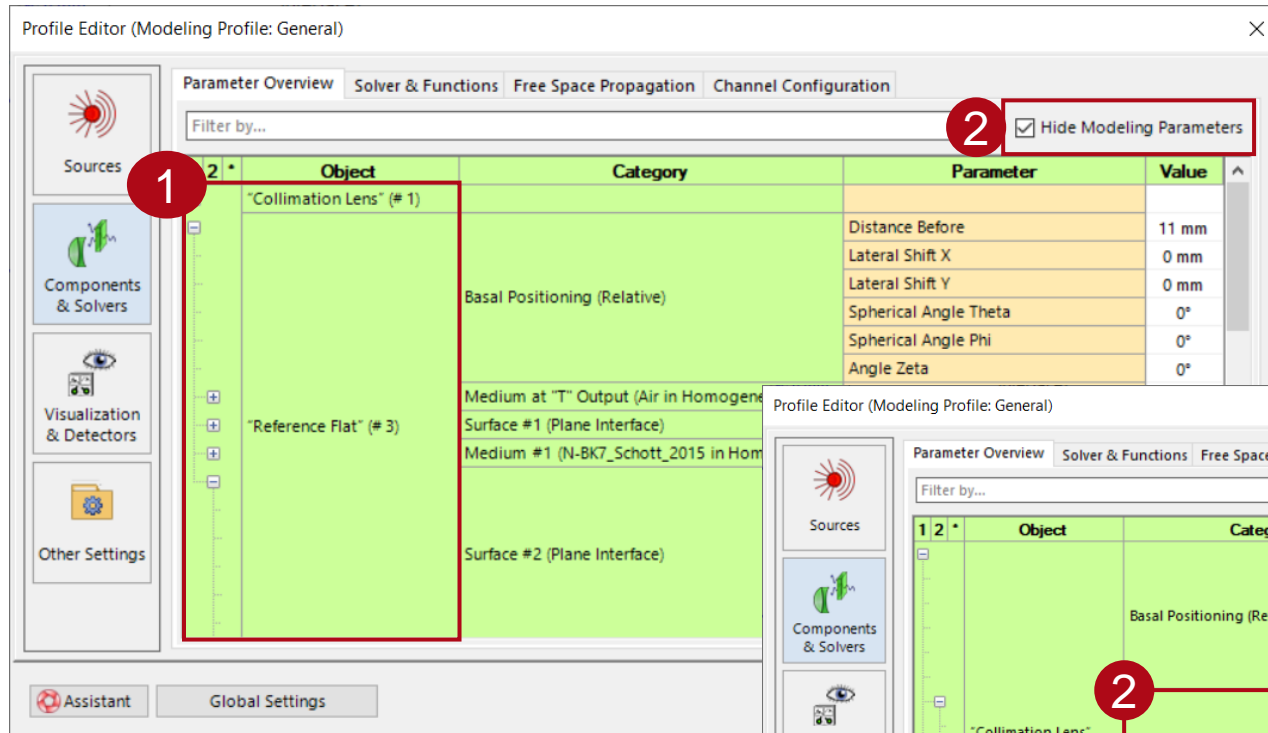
Profile Editor (Modeling Profile: General)

Sources

Components & Solvers

Visualization & Detectors

Other Settings

Parameter Overview | Solver & Functions | Free Space Propagation | Channel Configuration

Filter by...

2 Hide Modeling Parameters

1

| 2 | * | Object | Category | Parameter | Value |
|---|---|---|---|---|---|
| | | "Collimation Lens" (# 1) | | | |
| | | "Reference Flat" (# 3) | Basal Positioning (Relative) | Distance Before | 11 mm |
| | | | | Lateral Shift X | 0 mm |
| | | | | Lateral Shift Y | 0 mm |
| | | | | Spherical Angle Theta | 0° |
| | | | | Spherical Angle Phi | 0° |
| | | | | Angle Zeta | 0° |
| | | | Medium at "T" Output (Air in Homogene | | |
| | | | Surface #1 (Plane Interface) | | |
| | | | Medium #1 (N-BK7_Schott_2015 in Hom | | |
| | | | Surface #2 (Plane Interface) | | |

Assistant

Global Settings

Profile Editor (Modeling Profile: General)

Sources

Components & Solvers

Parameter Overview | Solver & Functions | Free Space

Filter by...

| 1 | 2 | * | Object | Categ |
|---|---|---|---|---|
| | | | | Basal Positioning (Re |
| | | | "Collimation Lens" | |

2